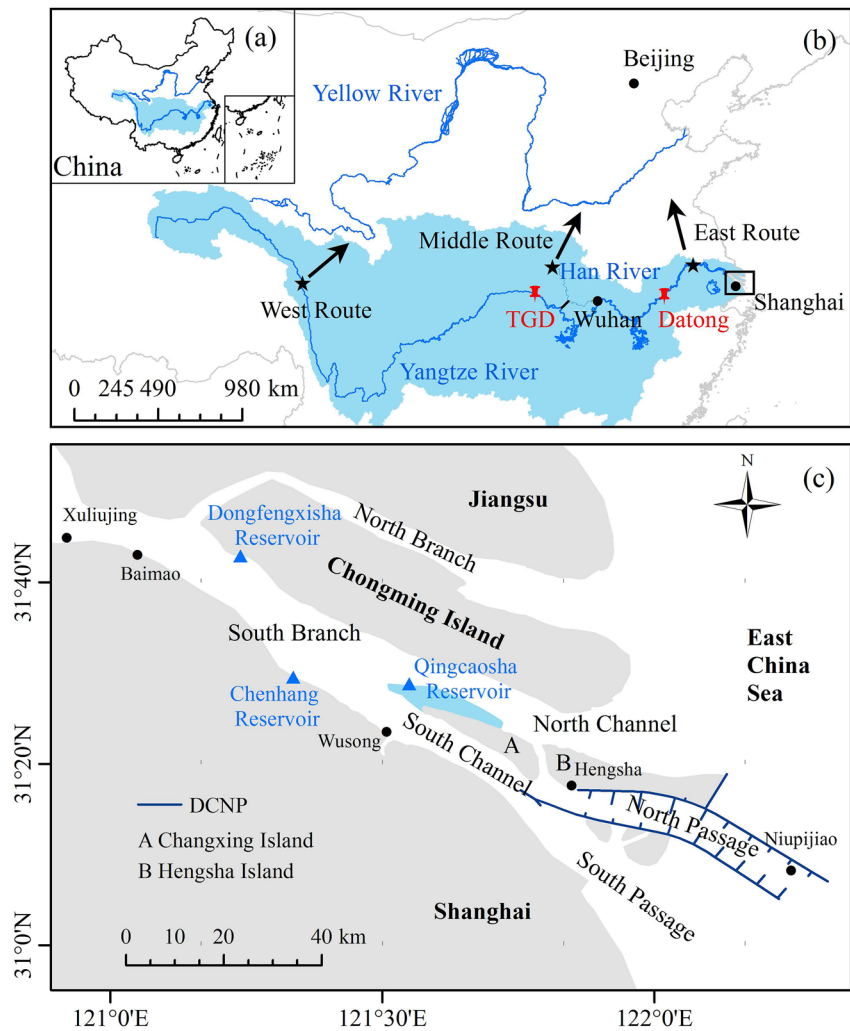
(a)

China

(b)

Beijing

Yellow River

Middle Route

East Route

Han River

West Route

TGD

Wuhan

Datong

Shanghai

Yangtze River

0 245 490 980 km

(c)

N

Xuliujing

Baimao

Dongfengxisha Reservoir

North Branch

Jiangsu

Chongming Island

South Branch

Chenhang Reservoir

Qingcaosha Reservoir

East China Sea

North Channel

Wusong

South Channel

A

B

Hengsha

DCNP

A Changxing Island

B Hengsha Island

North Passage

Niupijiao

South Passage

Shanghai

0 10 20 40 km

31°40'N

31°20'N

31°0'N

121°0'E

121°30'E

122°0'E